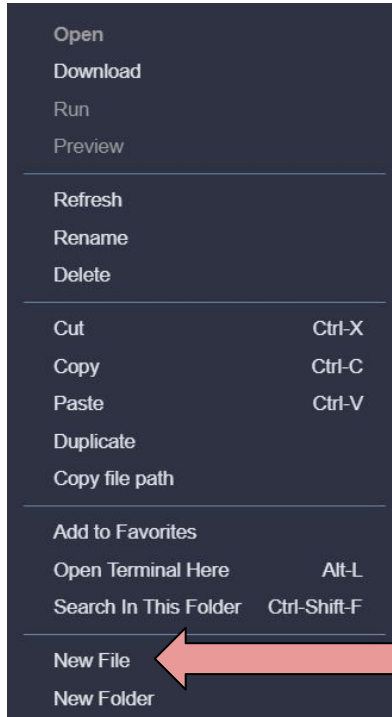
Open
Download
Run
Preview

Refresh
Rename
Delete

Cut Ctrl-X
Copy Ctrl-C
Paste Ctrl-V
Duplicate
Copy file path

Add to Favorites
Open Terminal Here Alt-L
Search In This Folder Ctrl-Shift-F

New File
New Folder